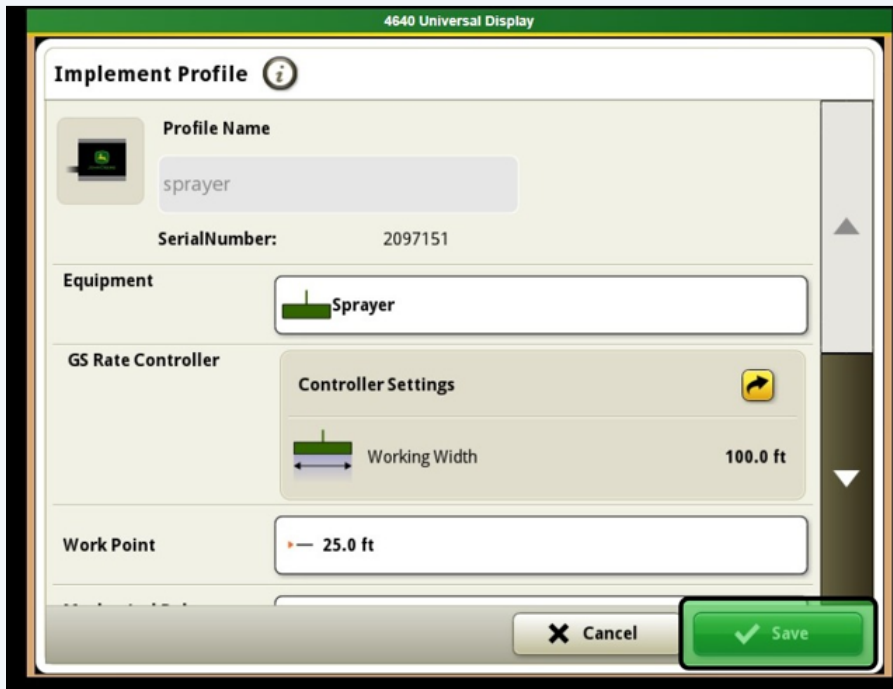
4640 Universal Display

Implement Profile

Profile Name

sprayer

SerialNumber: 2097151

Equipment

Sprayer

GS Rate Controller

Controller Settings

Working Width 100.0 ft

Work Point

25.0 ft

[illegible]

Cancel

Save